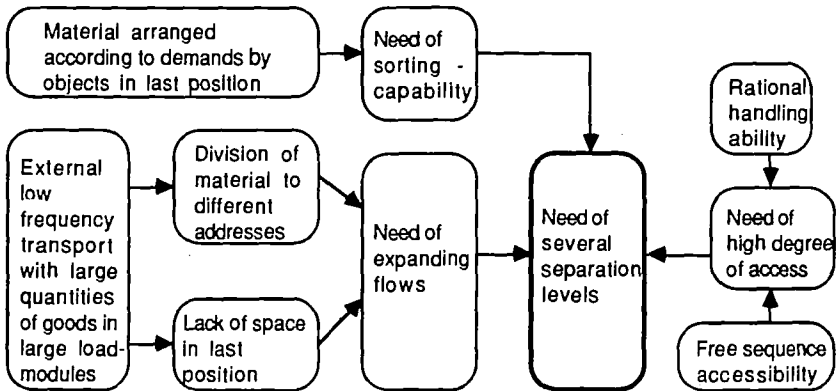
Material arranged according to demands by objects in last position

Need of sorting - capability

Rational handling ability

External low frequency transport with large quantities of goods in large load-modules

Division of material to different addresses

Lack of space in last position

Need of expanding flows

Need of several separation levels

Need of high degree of access

Free sequence accessibility